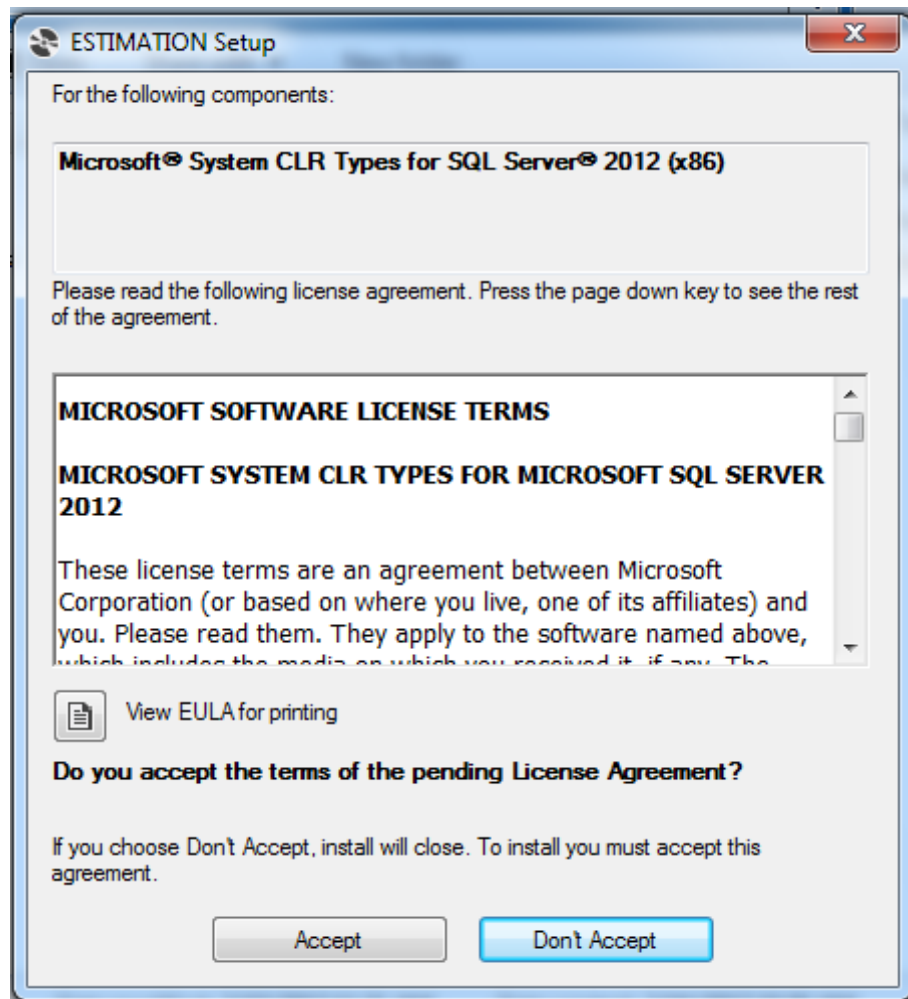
ESTIMATION Setup

For the following components:

Microsoft® System CLR Types for SQL Server® 2012 (x86)

Please read the following license agreement. Press the page down key to see the rest of the agreement.

MICROSOFT SOFTWARE LICENSE TERMS

MICROSOFT SYSTEM CLR TYPES FOR MICROSOFT SQL SERVER 2012

These license terms are an agreement between Microsoft Corporation (or based on where you live, one of its affiliates) and you. Please read them. They apply to the software named above, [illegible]

View EULA for printing

Do you accept the terms of the pending License Agreement?

If you choose Don't Accept, install will close. To install you must accept this agreement.

Accept

Don't Accept